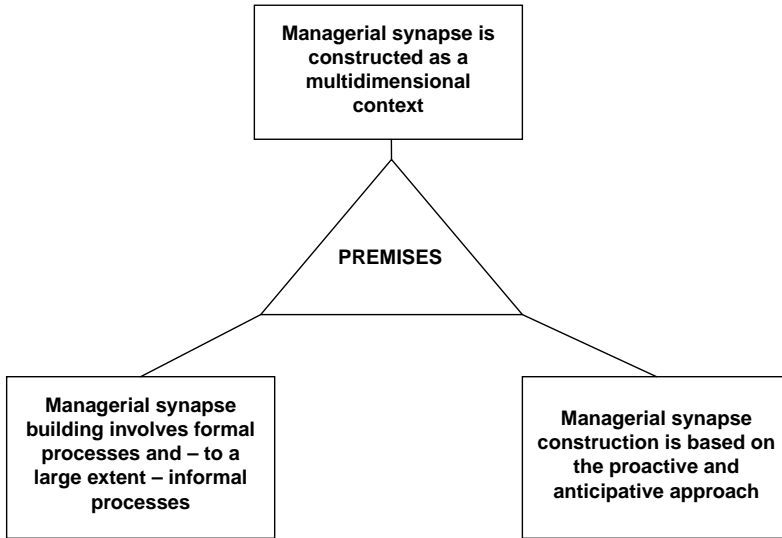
Managerial synapse is constructed as a multidimensional context

PREMISES

Managerial synapse building involves formal processes and – to a large extent – informal processes

Managerial synapse construction is based on the proactive and anticipative approach